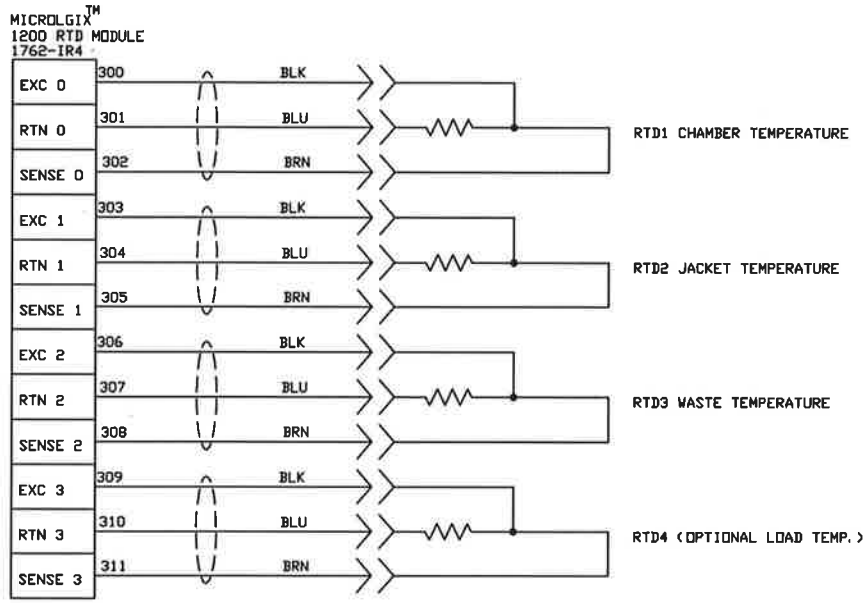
MICROLGIX$^{TM}$
1200 RTD MODULE
1762-IR4

EXC 0 300 BLK
RTN 0 301 BLU
SENSE 0 302 BRN
RTD1 CHAMBER TEMPERATURE

EXC 1 303 BLK
RTN 1 304 BLU
SENSE 1 305 BRN
RTD2 JACKET TEMPERATURE

EXC 2 306 BLK
RTN 2 307 BLU
SENSE 2 308 BRN
RTD3 WASTE TEMPERATURE

EXC 3 309 BLK
RTN 3 310 BLU
SENSE 3 311 BRN
RTD4 (OPTIONAL LOAD TEMP.)